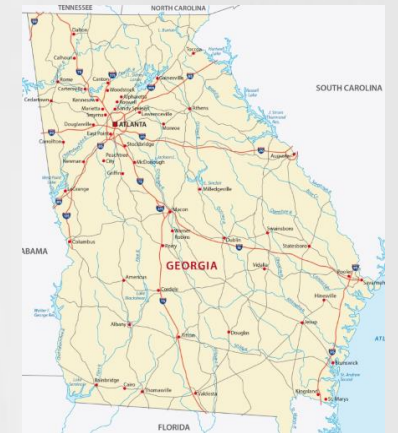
TENNESSEE

NORTH CAROLINA

SOUTH CAROLINA

ABAMA

FLORIDA

GEORGIA

ATLANTA

Dalton

Calhoun

Rome

Cartersville

Cedartown

Canton

Woodstock

Alpharetta

Roswell

Sandy Springs

Kennesaw

Marietta

Smyrna

Gainesville

Toccoa

Athens

Lawrenceville

Douglasville

East Point

Monroe

Carrollton

Stockbridge

Peachtree City

McDonough

Newnan

Griffin

LaGrange

Milledgeville

Augusta

Macon

Warner Robins

Perry

Columbus

Dublin

Swainsboro

Statesboro

Vidalia

Savannah

Hinesville

Americus

Cordele

Albany

Tifton

Douglas

Jesup

Brunswick

Bainbridge

Cairo

Thomasville

Valdosta

Kingsland

St. Marys

ATL